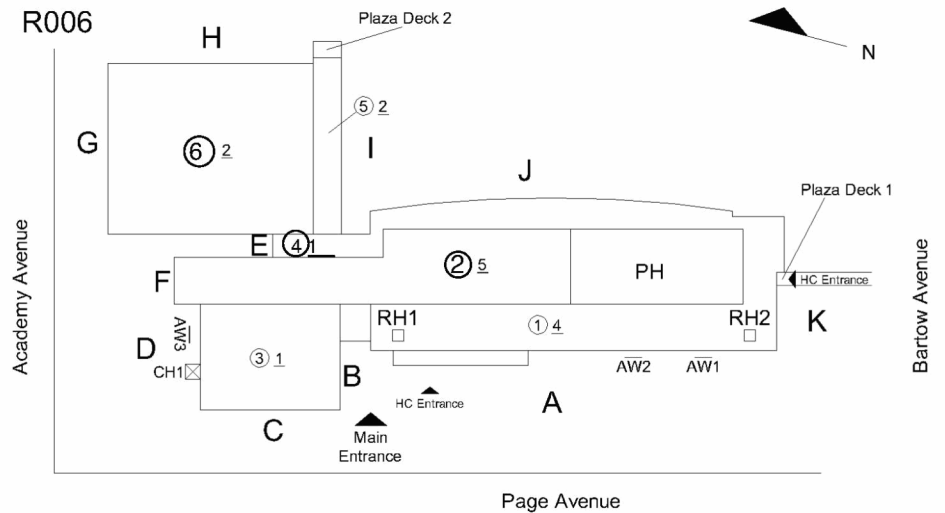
R006

Plaza Deck 2

N

H

G

⑥ 2

⑤ 2

I

J

Plaza Deck 1

Academy Avenue

E

④ 1

② 5

PH

HC Entrance

Bartow Avenue

F

AW3

RH1

① 4

RH2

K

D

③ 1

CH1

B

AW2

AW1

HC Entrance

A

C

Main Entrance

Page Avenue